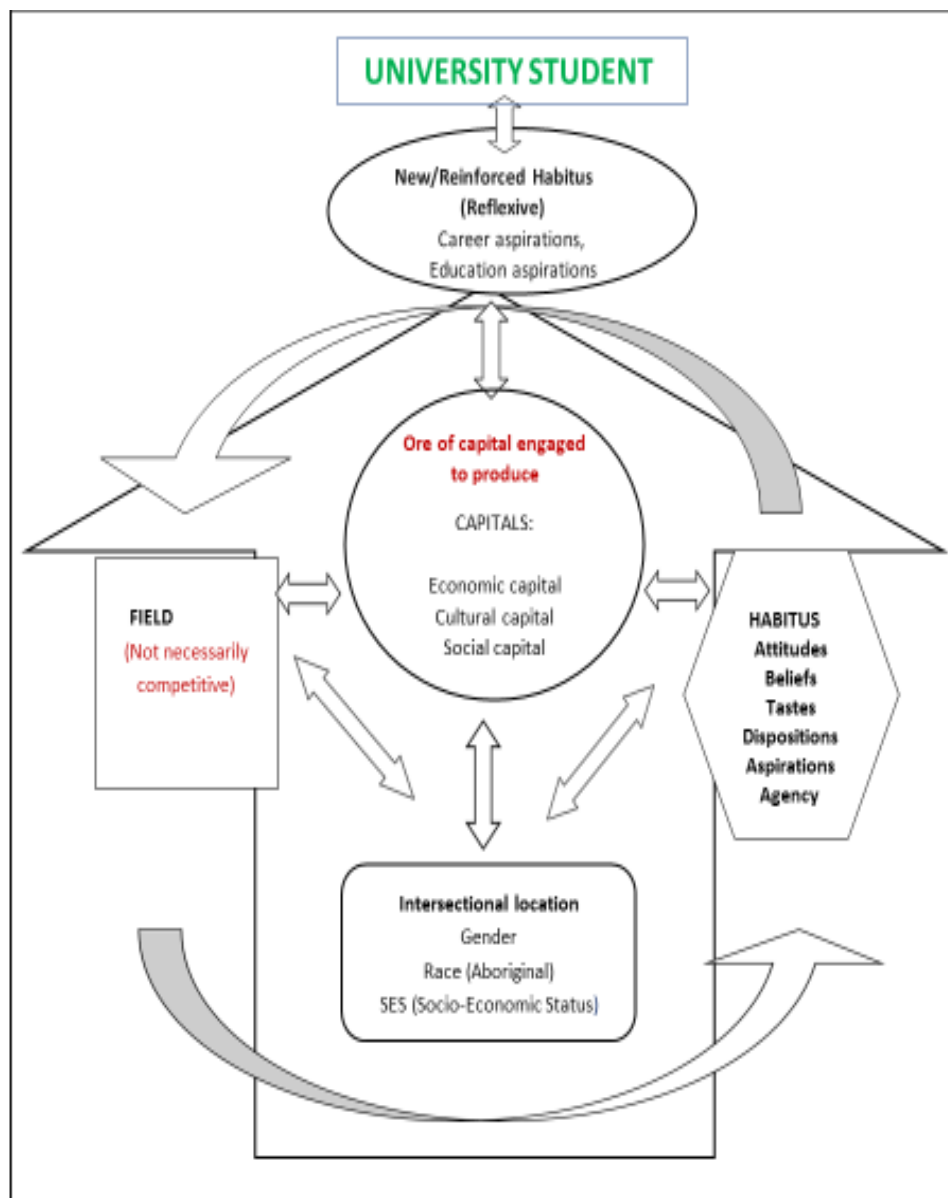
UNIVERSITY STUDENT

New/Reinforced Habitus (Reflexive)
Career aspirations,
Education aspirations

Ore of capital engaged to produce

CAPITALS:

Economic capital
Cultural capital
Social capital

FIELD
(Not necessarily competitive)

HABITUS
Attitudes
Beliefs
Tastes
Dispositions
Aspirations
Agency

Intersectional location
Gender
Race (Aboriginal)
SES (Socio-Economic Status)